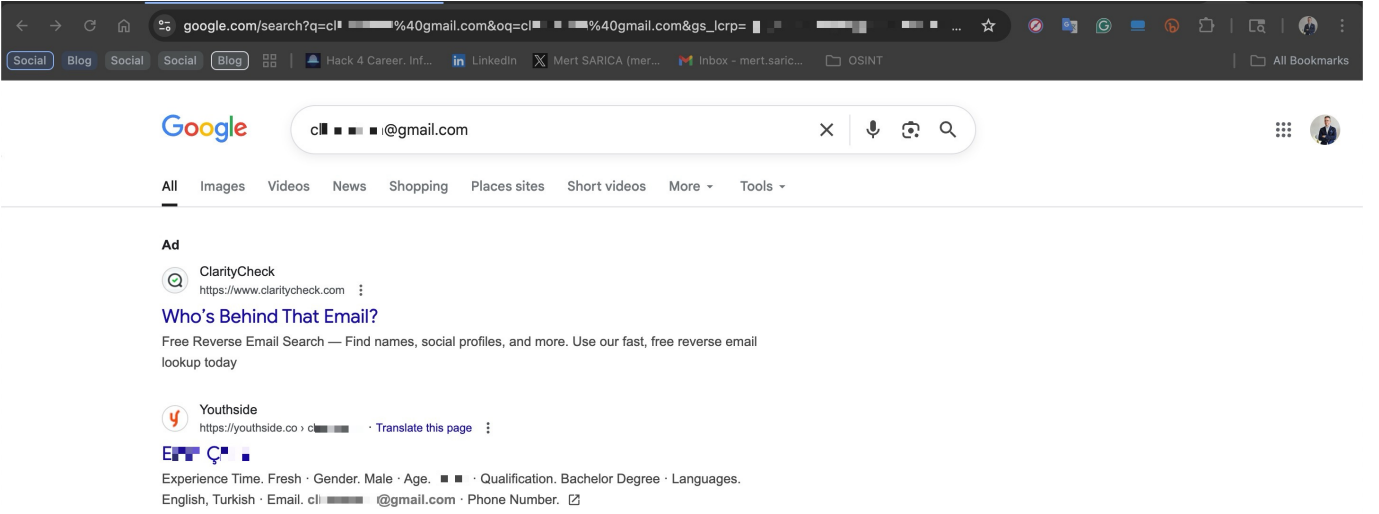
google.com/search?q=cl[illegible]%40gmail.com&oq=cl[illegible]%40gmail.com&gs_lcrp=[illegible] ...

Social Blog Social Social Blog | Hack 4 Career. Inf... LinkedIn Mert SARICA (mer... Inbox - mert.saric... OSINT | All Bookmarks

Google

cl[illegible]@gmail.com

All Images Videos News Shopping Places sites Short videos More Tools

Ad

ClarityCheck
https://www.claritycheck.com

Who's Behind That Email?

Free Reverse Email Search — Find names, social profiles, and more. Use our fast, free reverse email lookup today

Youthside
https://youthside.co › cl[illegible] · Translate this page

E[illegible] Ç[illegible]

Experience Time. Fresh · Gender. Male · Age. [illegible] · Qualification. Bachelor Degree · Languages. English, Turkish · Email. cl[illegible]@gmail.com · Phone Number.